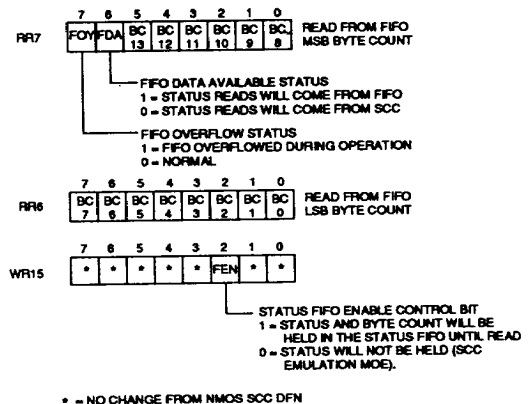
RR7

| 7 | 6 | 5 | 4 | 3 | 2 | 1 | 0 |
|---|---|---|---|---|---|---|---|
| FOY | FDA | BC 13 | BC 12 | BC 11 | BC 10 | BC 9 | BC 8 |

READ FROM FIFO MSB BYTE COUNT

FIFO DATA AVAILABLE STATUS
1 = STATUS READS WILL COME FROM FIFO
0 = STATUS READS WILL COME FROM SCC

FIFO OVERFLOW STATUS
1 = FIFO OVERFLOWED DURING OPERATION
0 = NORMAL

RR6

| 7 | 6 | 5 | 4 | 3 | 2 | 1 | 0 |
|---|---|---|---|---|---|---|---|
| BC 7 | BC 6 | BC 5 | BC 4 | BC 3 | BC 2 | BC 1 | BC 0 |

READ FROM FIFO LSB BYTE COUNT

WR15

| 7 | 6 | 5 | 4 | 3 | 2 | 1 | 0 |
|---|---|---|---|---|---|---|---|
| * | * | * | * | * | FEN | * | * |

STATUS FIFO ENABLE CONTROL BIT
1 = STATUS AND BYTE COUNT WILL BE HELD IN THE STATUS FIFO UNTIL READ
0 = STATUS WILL NOT BE HELD (SCC EMULATION MOE).

* = NO CHANGE FROM NMOS SCC DFN